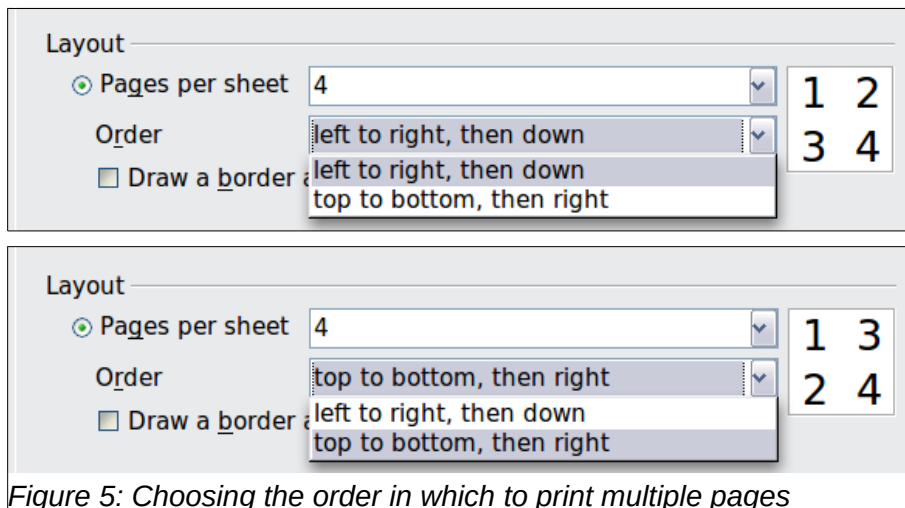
Layout

Pages per sheet 4

1 2

3 4

Order left to right, then down

Draw a border a

left to right, then down

top to bottom, then right

Layout

Pages per sheet 4

1 3

2 4

Order top to bottom, then right

Draw a border a

left to right, then down

top to bottom, then right

Figure 5: Choosing the order in which to print multiple pages